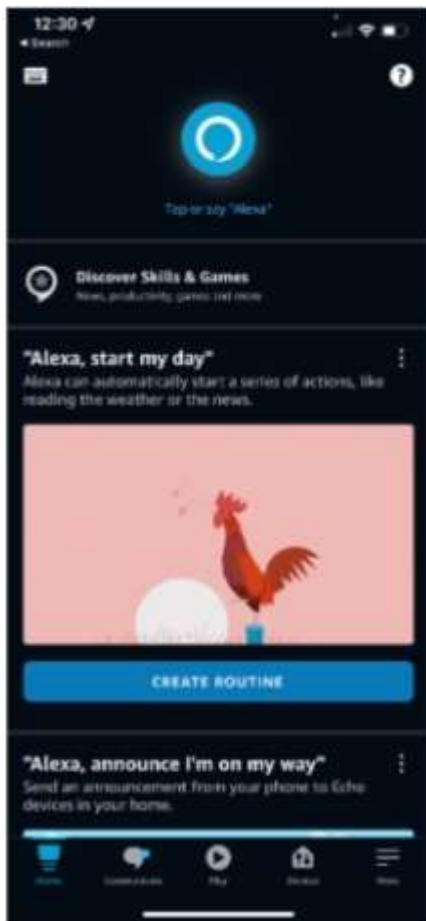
12:30
◂ Search

Tap or say "Alexa"

Discover Skills & Games
News, productivity, games and more

"Alexa, start my day"
Alexa can automatically start a series of actions, like reading the weather or the news.

CREATE ROUTINE

"Alexa, announce I'm on my way"
Send an announcement from your phone to Echo devices in your home.

Home
Communicate
Play
Devices
More